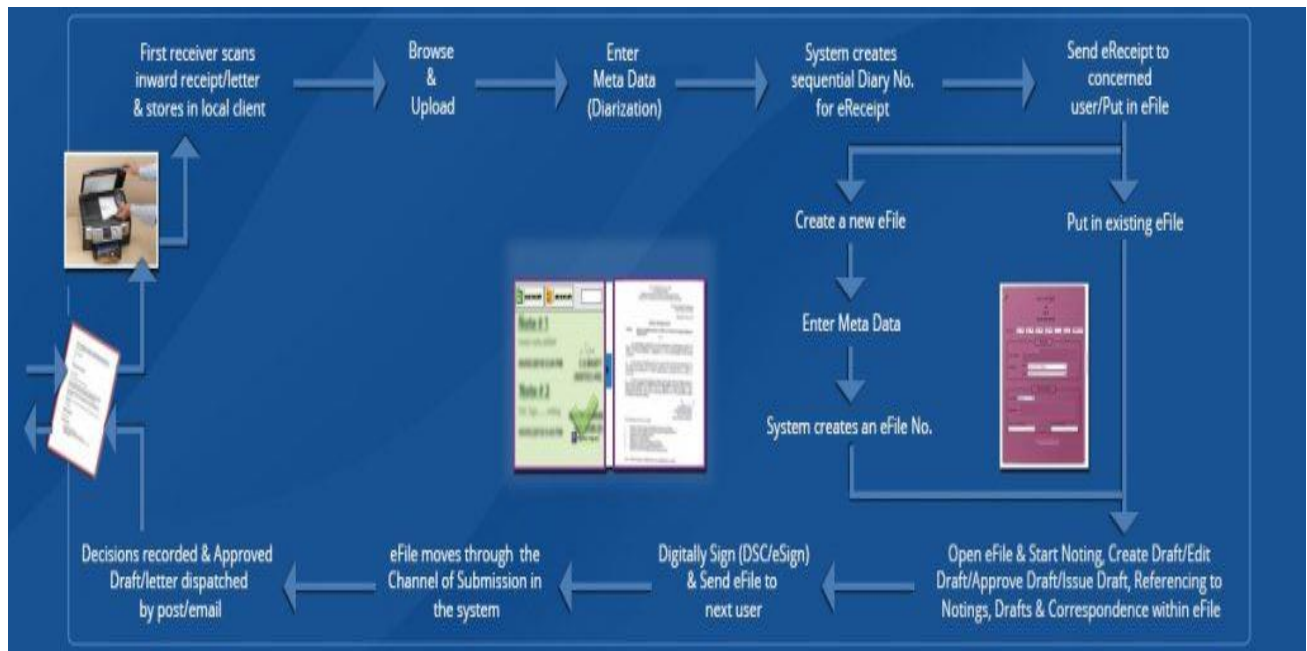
First receiver scans inward receipt/letter & stores in local client

Browse & Upload

Enter Meta Data (Diarization)

System creates sequential Diary No. for eReceipt

Send eReceipt to concerned user/Put in eFile

Create a new eFile

Put in existing eFile

Enter Meta Data

System creates an eFile No.

Note # 1

Note # 2

Open eFile & Start Noting, Create Draft/Edit Draft/Approve Draft/Issue Draft, Referencing to Notings, Drafts & Correspondence within eFile

Digitally Sign (DSC/eSign) & Send eFile to next user

eFile moves through the Channel of Submission in the system

Decisions recorded & Approved Draft/letter dispatched by post/email